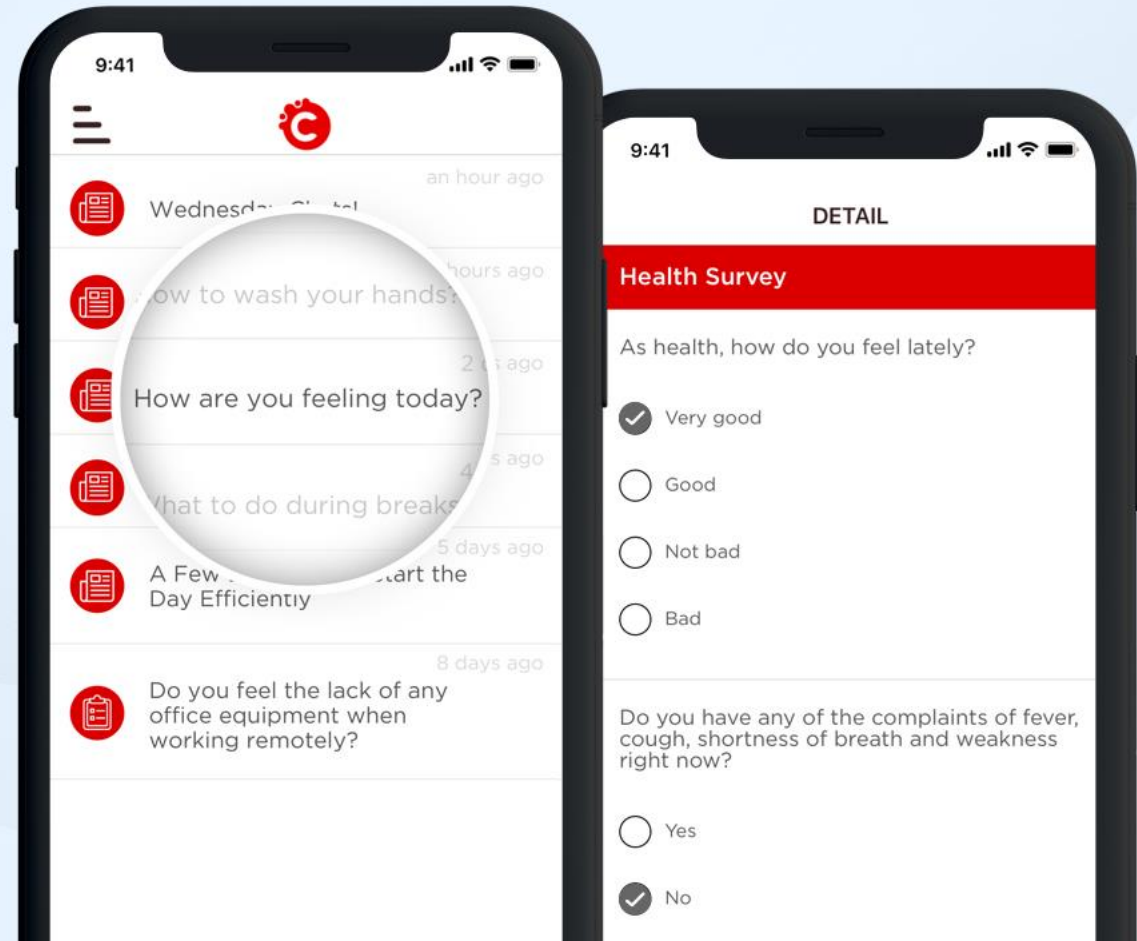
9:41

C

an hour ago

Wednesd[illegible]

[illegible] hours ago

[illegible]ow to wash your hands?

2 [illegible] ago

How are you feeling today?

4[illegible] ago

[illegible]hat to do during breaks

5 days ago

A Few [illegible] start the Day Efficiently

8 days ago

Do you feel the lack of any office equipment when working remotely?

9:41

DETAIL

Health Survey

As health, how do you feel lately?

Very good

Good

Not bad

Bad

Do you have any of the complaints of fever, cough, shortness of breath and weakness right now?

Yes

No